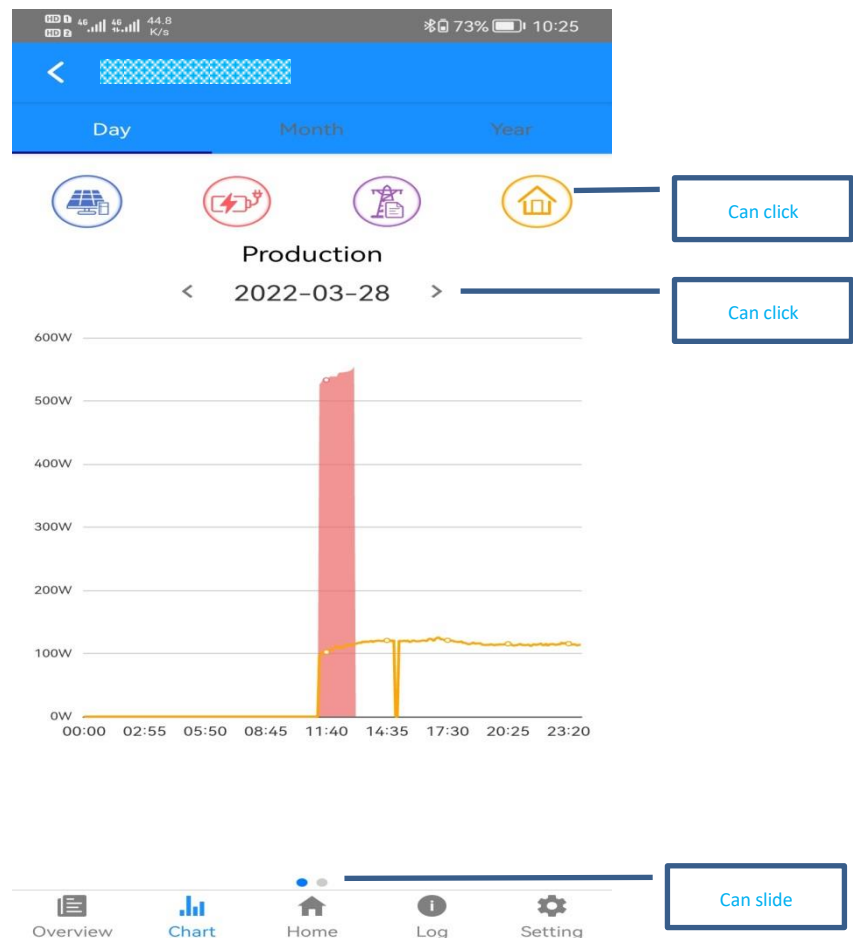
HD 4G 4G 44.8 K/s 73% 10:25

<

Day Month Year

Can click

Production

< 2022-03-28 >

Can click

600W
500W
400W
300W
200W
100W
0W
00:00 02:55 05:50 08:45 11:40 14:35 17:30 20:25 23:20

Can slide

Overview Chart Home Log Setting